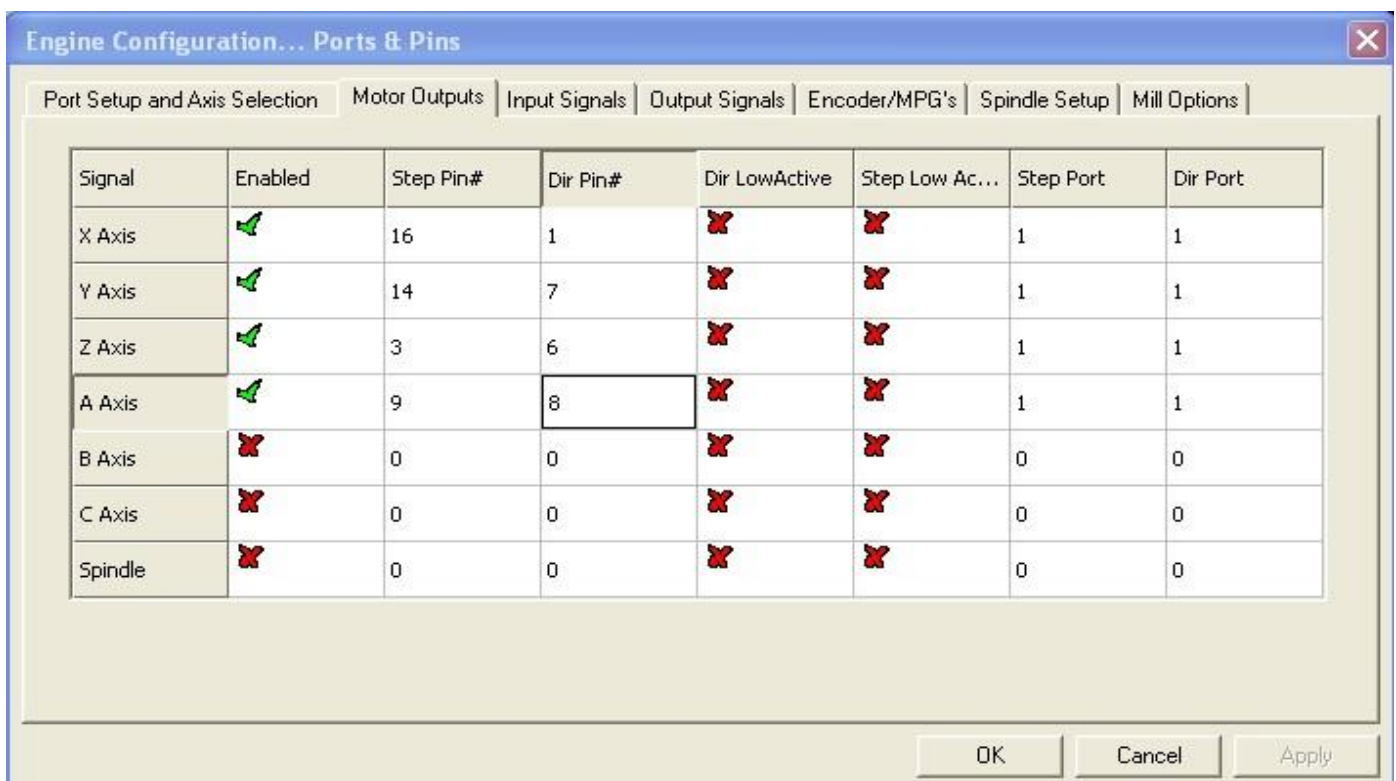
Engine Configuration... Ports & Pins

Port Setup and Axis Selection | Motor Outputs | Input Signals | Output Signals | Encoder/MPG's | Spindle Setup | Mill Options

| Signal | Enabled | Step Pin# | Dir Pin# | Dir LowActive | Step Low Ac... | Step Port | Dir Port |
|---|---|---|---|---|---|---|---|
| X Axis | ✓ | 16 | 1 | ✗ | ✗ | 1 | 1 |
| Y Axis | ✓ | 14 | 7 | ✗ | ✗ | 1 | 1 |
| Z Axis | ✓ | 3 | 6 | ✗ | ✗ | 1 | 1 |
| A Axis | ✓ | 9 | 8 | ✗ | ✗ | 1 | 1 |
| B Axis | ✗ | 0 | 0 | ✗ | ✗ | 0 | 0 |
| C Axis | ✗ | 0 | 0 | ✗ | ✗ | 0 | 0 |
| Spindle | ✗ | 0 | 0 | ✗ | ✗ | 0 | 0 |

OK Cancel Apply